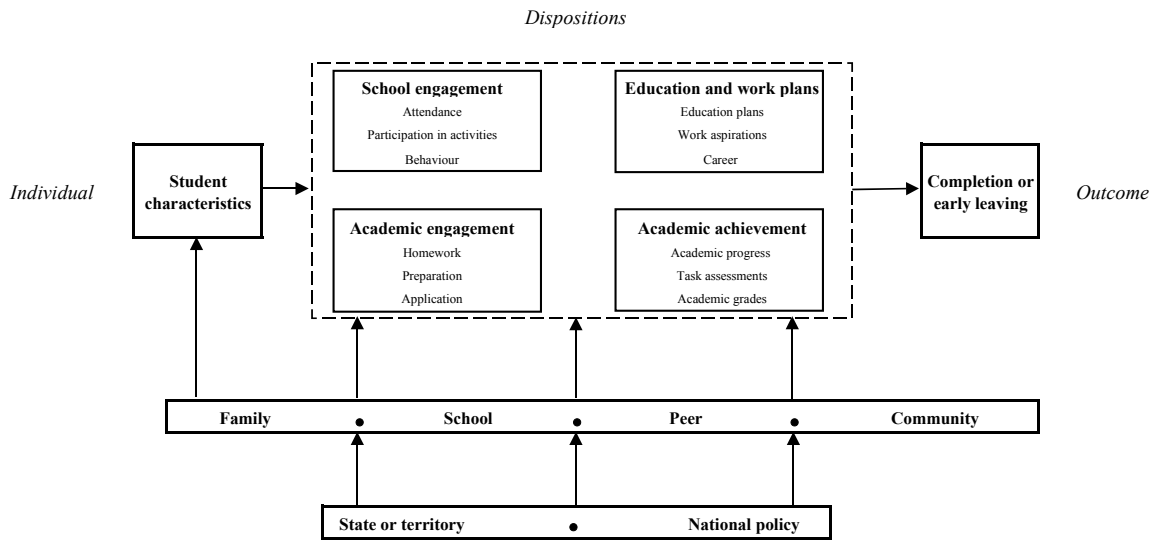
Dispositions

Individual

Student characteristics

School engagement
Attendance
Participation in activities
Behaviour

Education and work plans
Education plans
Work aspirations
Career

Academic engagement
Homework
Preparation
Application

Academic achievement
Academic progress
Task assessments
Academic grades

Completion or early leaving

Outcome

Family • School • Peer • Community

State or territory • National policy